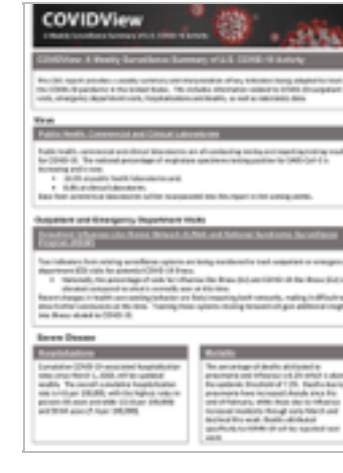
COVIDView

A Weekly Surveillance Summary of U.S. COVID-19 Activity

COVIDView: A Weekly Surveillance Summary of U.S. COVID-19 Activity

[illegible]

Virus

Public Health, Commercial and Clinical Laboratories

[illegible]

Outpatient and Emergency Department Visits

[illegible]

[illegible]

Severe Disease

Hospitalizations

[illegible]

Mortality

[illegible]